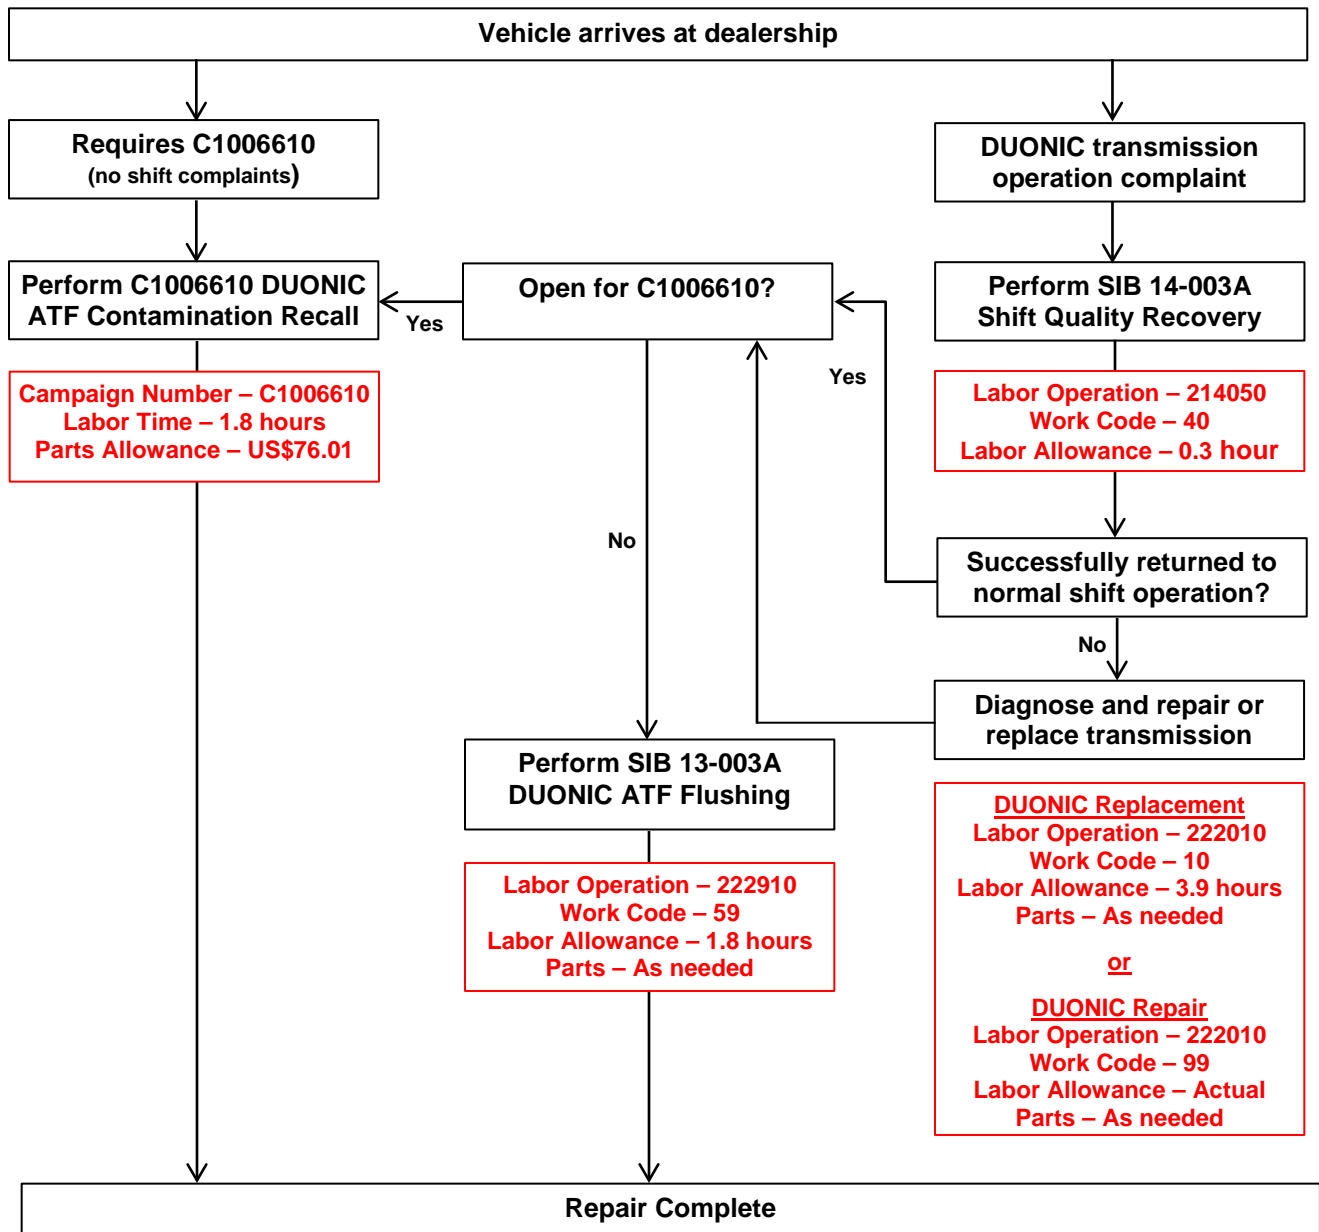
Vehicle arrives at dealership

Requires C1006610
(no shift complaints)

DUONIC transmission operation complaint

Perform C1006610 DUONIC ATF Contamination Recall

Yes

Open for C1006610?

Perform SIB 14-003A Shift Quality Recovery

Campaign Number – C1006610
Labor Time – 1.8 hours
Parts Allowance – US$76.01

Yes

Labor Operation – 214050
Work Code – 40
Labor Allowance – 0.3 hour

No

Successfully returned to normal shift operation?

No

Diagnose and repair or replace transmission

Perform SIB 13-003A DUONIC ATF Flushing

Labor Operation – 222910
Work Code – 59
Labor Allowance – 1.8 hours
Parts – As needed

DUONIC Replacement
Labor Operation – 222010
Work Code – 10
Labor Allowance – 3.9 hours
Parts – As needed

or

DUONIC Repair
Labor Operation – 222010
Work Code – 99
Labor Allowance – Actual
Parts – As needed

Repair Complete